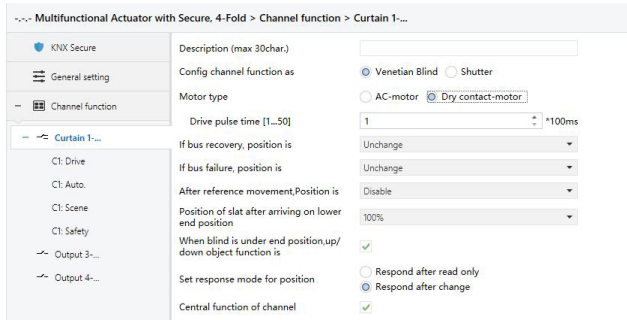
-.-.- Multifunctional Actuator with Secure, 4-Fold > Channel function > Curtain 1-...

KNX Secure
General setting
– Channel function
– Curtain 1-...
C1: Drive
C1: Auto.
C1: Scene
C1: Safety
Output 3-...
Output 4-...

| | |
|---|---|
| Description (max 30char.) | |
| Config channel function as | Venetian Blind / Shutter |
| Motor type | AC-motor / Dry contact-motor |
| Drive pulse time [1...50] | 1 *100ms |
| If bus recovery, position is | Unchange |
| If bus failure, position is | Unchange |
| After reference movement,Position is | Disable |
| Position of slat after arriving on lower end position | 100% |
| When blind is under end position,up/down object function is | ✓ |
| Set response mode for position | Respond after read only / Respond after change |
| Central function of channel | ✓ |